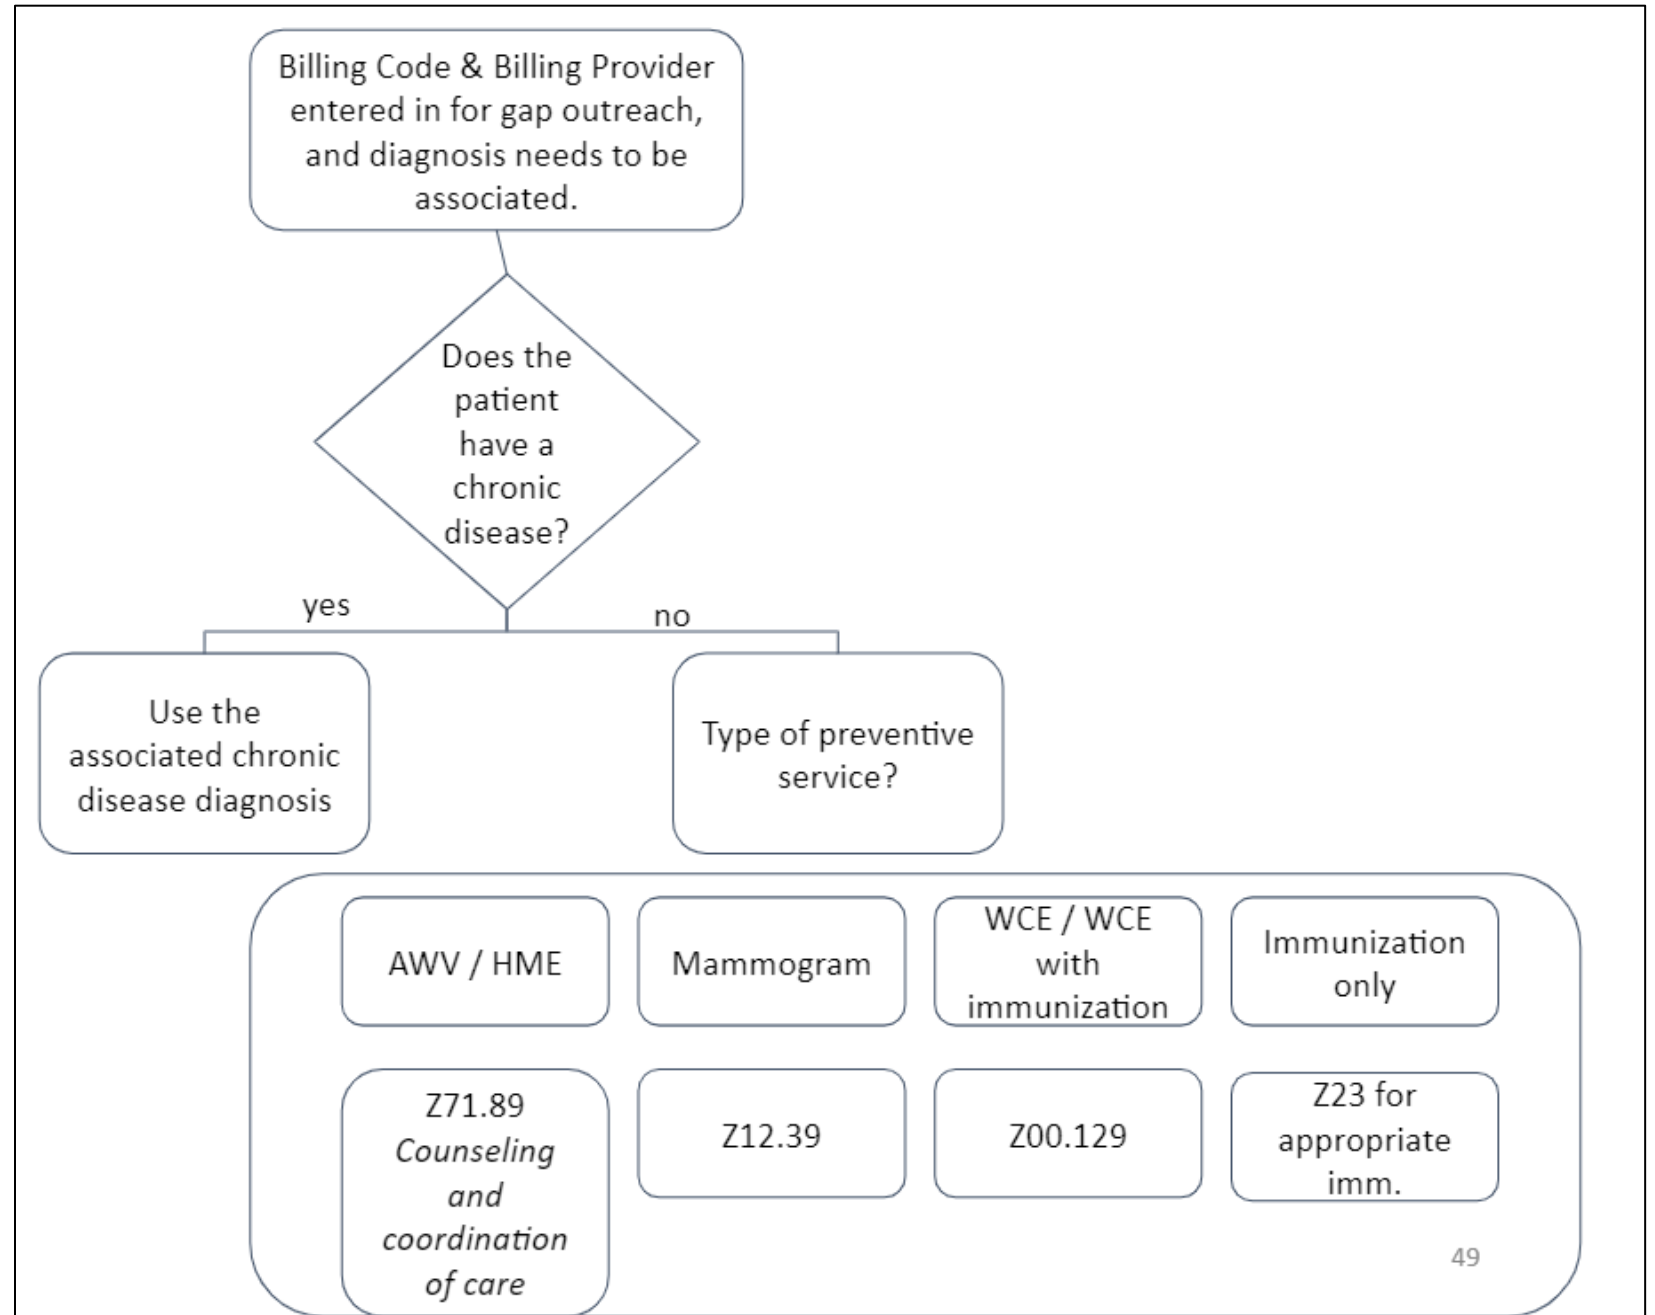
Billing Code & Billing Provider entered in for gap outreach, and diagnosis needs to be associated.

Does the patient have a chronic disease?

yes

no

Use the associated chronic disease diagnosis

Type of preventive service?

AWV / HME

Mammogram

WCE / WCE with immunization

Immunization only

Z71.89 *Counseling and coordination of care*

Z12.39

Z00.129

Z23 for appropriate imm.

49